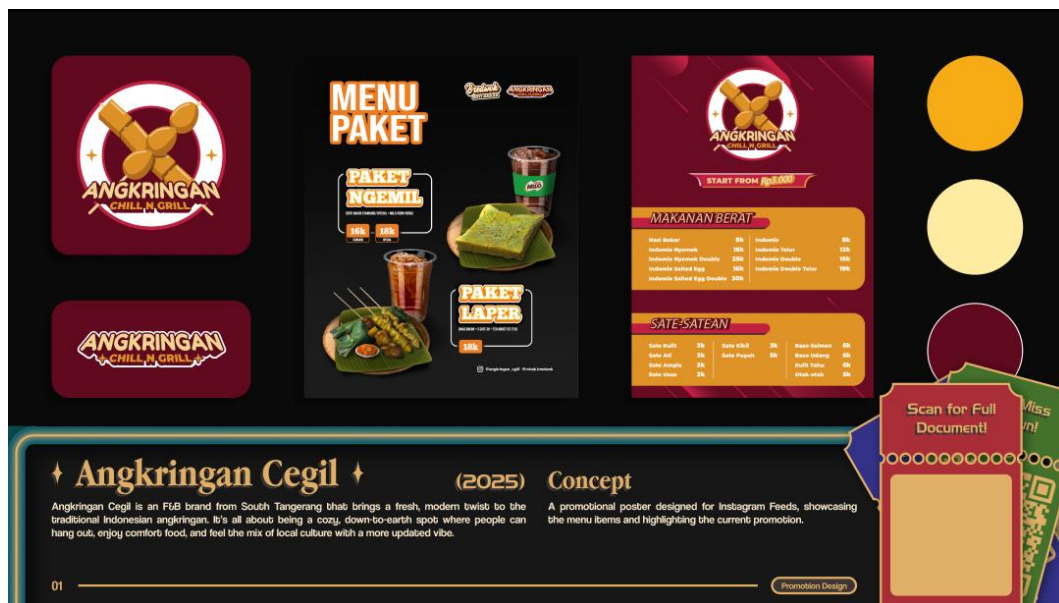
ANGKRINGAN
CHILL N GRILL

ANGKRINGAN
CHILL N GRILL

MENU PAKET

Bretaviz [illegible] ANGKRINGAN

PAKET NGEMIL
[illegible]
16k 18k

PAKET LAPER
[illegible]
18k

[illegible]

ANGKRINGAN
CHILL N GRILL

START FROM Rp3.000

MAKANAN BERAT

| | | | |
|---|---|---|---|
| Nasi Bakar | 8k | Indomie | 8k |
| Indomie Nyemek | 15k | Indomie Telur | 12k |
| Indomie Nyemek Double | 25k | Indomie Double | 16k |
| Indomie Salted Egg | 16k | Indomie Double Telur | 19k |
| Indomie Salted Egg Double | 30k | | |

SATE-SATEAN

| | | | | | |
|---|---|---|---|---|---|
| Sate Kulit | 3k | Sate Kikil | 3k | Baso Salmon | 6k |
| Sate Ati | 3k | Sate Puyuh | 5k | Baso Udang | 6k |
| Sate Ampla | 3k | | | Kulit Tahu | 6k |
| Sate Usus | 3k | | | Otak-otak | 5k |

Scan for Full Document!

Miss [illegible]n!

✦ Angkringan Cegil ✦

(2025)

Angkringan Cegil is an F&B brand from South Tangerang that brings a fresh, modern twist to the traditional Indonesian angkringan. It's all about being a cozy, down-to-earth spot where people can hang out, enjoy comfort food, and feel the mix of local culture with a more updated vibe.

Concept

A promotional poster designed for Instagram Feeds, showcasing the menu items and highlighting the current promotion.

01

Promotion Design